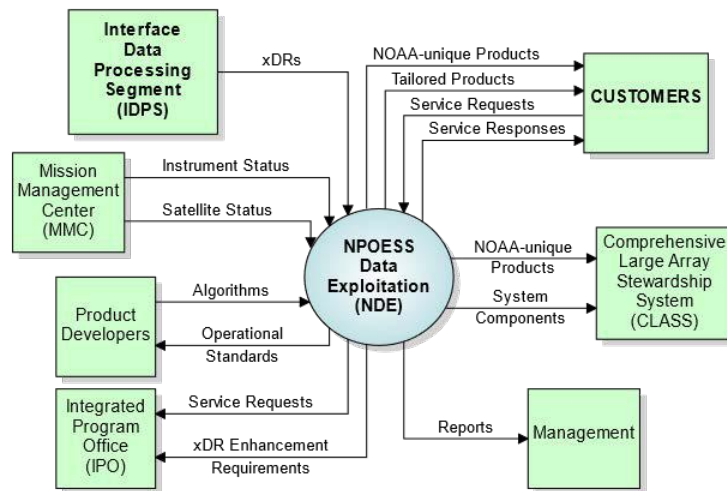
Interface Data Processing Segment (IDPS)

xDRs

NOAA-unique Products

Tailored Products

Service Requests

Service Responses

CUSTOMERS

Mission Management Center (MMC)

Instrument Status

Satellite Status

NPOESS Data Exploitation (NDE)

NOAA-unique Products

System Components

Comprehensive Large Array Stewardship System (CLASS)

Product Developers

Algorithms

Operational Standards

Integrated Program Office (IPO)

Service Requests

xDR Enhancement Requirements

Reports

Management